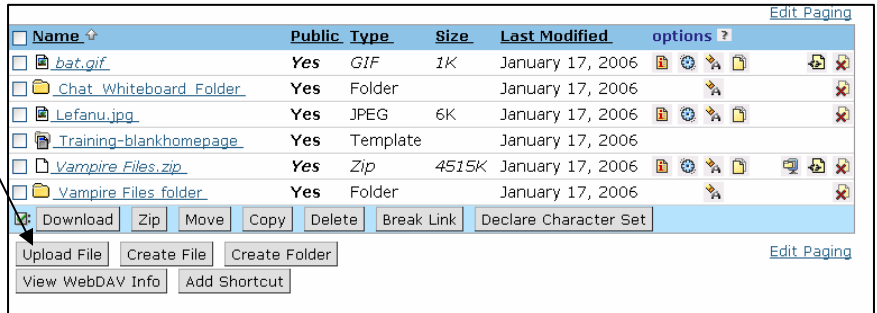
Edit Paging

| Name | Public | Type | Size | Last Modified | options ? |
|---|---|---|---|---|---|
| bat.gif | Yes | GIF | 1K | January 17, 2006 | |
| Chat Whiteboard Folder | Yes | Folder | | January 17, 2006 | |
| Lefanu.jpg | Yes | JPEG | 6K | January 17, 2006 | |
| Training-blankhomepage | Yes | Template | | January 17, 2006 | |
| Vampire Files.zip | Yes | Zip | 4515K | January 17, 2006 | |
| Vampire Files folder | Yes | Folder | | January 17, 2006 | |

Download Zip Move Copy Delete Break Link Declare Character Set

Upload File Create File Create Folder Edit Paging

View WebDAV Info Add Shortcut